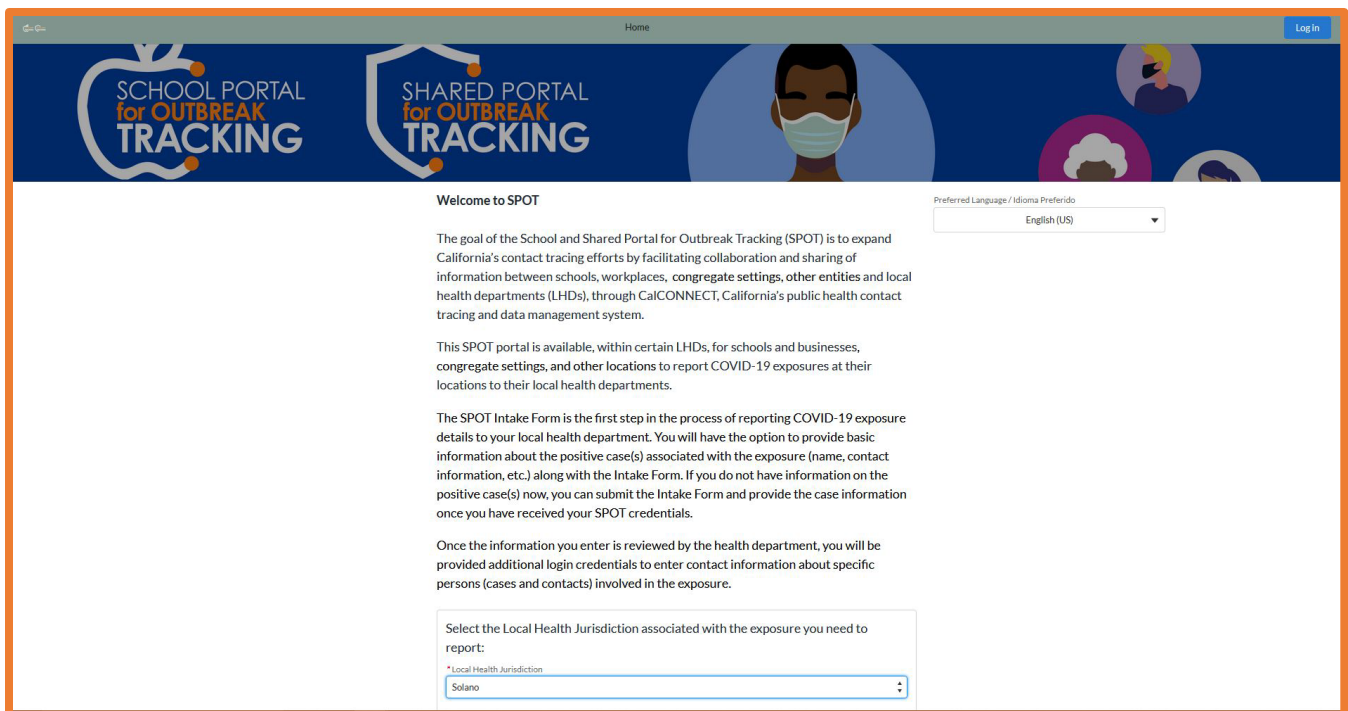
Home

Log in

SCHOOL PORTAL for OUTBREAK TRACKING

SHARED PORTAL for OUTBREAK TRACKING

Welcome to SPOT

The goal of the School and Shared Portal for Outbreak Tracking (SPOT) is to expand California's contact tracing efforts by facilitating collaboration and sharing of information between schools, workplaces, congregate settings, other entities and local health departments (LHDs), through CalCONNECT, California's public health contact tracing and data management system.

This SPOT portal is available, within certain LHDs, for schools and businesses, congregate settings, and other locations to report COVID-19 exposures at their locations to their local health departments.

The SPOT Intake Form is the first step in the process of reporting COVID-19 exposure details to your local health department. You will have the option to provide basic information about the positive case(s) associated with the exposure (name, contact information, etc.) along with the Intake Form. If you do not have information on the positive case(s) now, you can submit the Intake Form and provide the case information once you have received your SPOT credentials.

Once the information you enter is reviewed by the health department, you will be provided additional login credentials to enter contact information about specific persons (cases and contacts) involved in the exposure.

Select the Local Health Jurisdiction associated with the exposure you need to report:

*Local Health Jurisdiction

Solano

Preferred Language / Idioma Preferido

English (US)